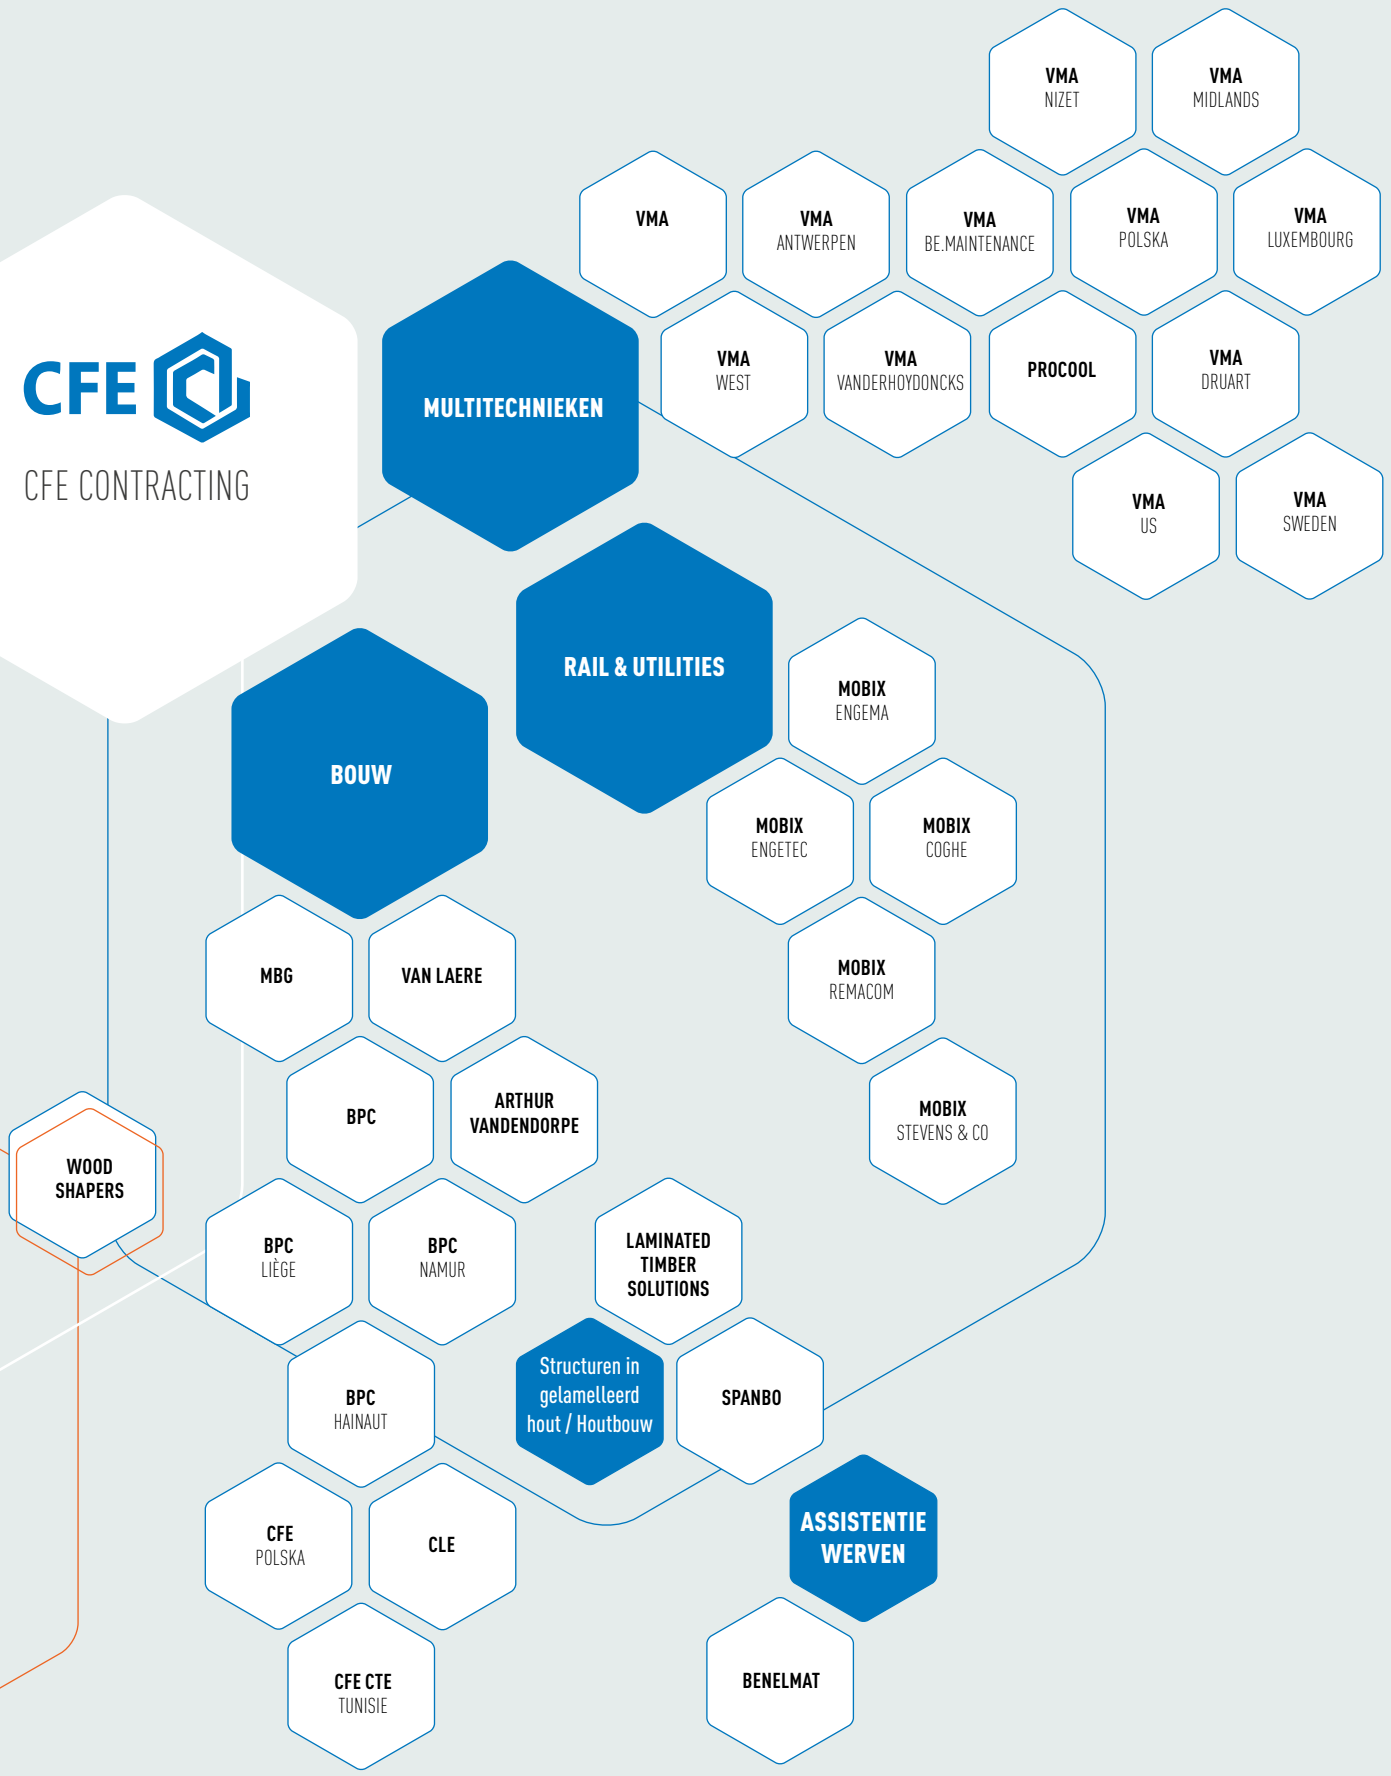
VMA
NIZET

VMA
MIDLANDS

VMA

VMA
ANTWERPEN

VMA
BE.MAINTENANCE

VMA
POLSKA

VMA
LUXEMBOURG

CFE

CFE CONTRACTING

MULTITECHNIEKEN

VMA
WEST

VMA
VANDERHOYDONCKS

PROCOOL

VMA
DRUART

VMA
US

VMA
SWEDEN

RAIL & UTILITIES

MOBIX
ENGEMA

BOUW

MOBIX
ENGETEC

MOBIX
COGHE

MBG

VAN LAERE

MOBIX
REMACOM

BPC

ARTHUR
VANDENDORPE

MOBIX
STEVENS & CO

WOOD
SHAPERS

BPC
LIÈGE

BPC
NAMUR

LAMINATED
TIMBER
SOLUTIONS

Structuren in gelamelleerd hout / Houtbouw

SPANBO

BPC
HAINAUT

ASSISTENTIE
WERVEN

CFE
POLSKA

CLE

CFE CTE
TUNISIE

BENELMAT